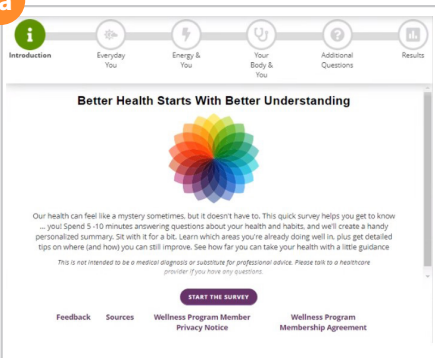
Introduction

Everyday You

Energy & You

Your Body & You

Additional Questions

Results

Better Health Starts With Better Understanding

Our health can feel like a mystery sometimes, but it doesn't have to. This quick survey helps you get to know ... you! Spend 5 -10 minutes answering questions about your health and habits, and we'll create a handy personalized summary. Sit with it for a bit. Learn which areas you're already doing well in, plus get detailed tips on where (and how) you can still improve. See how far you can take your health with a little guidance

This is not intended to be a medical diagnosis or substitute for professional advice. Please talk to a healthcare provider if you have any questions.

START THE SURVEY

Feedback

Sources

Wellness Program Member Privacy Notice

Wellness Program Membership Agreement